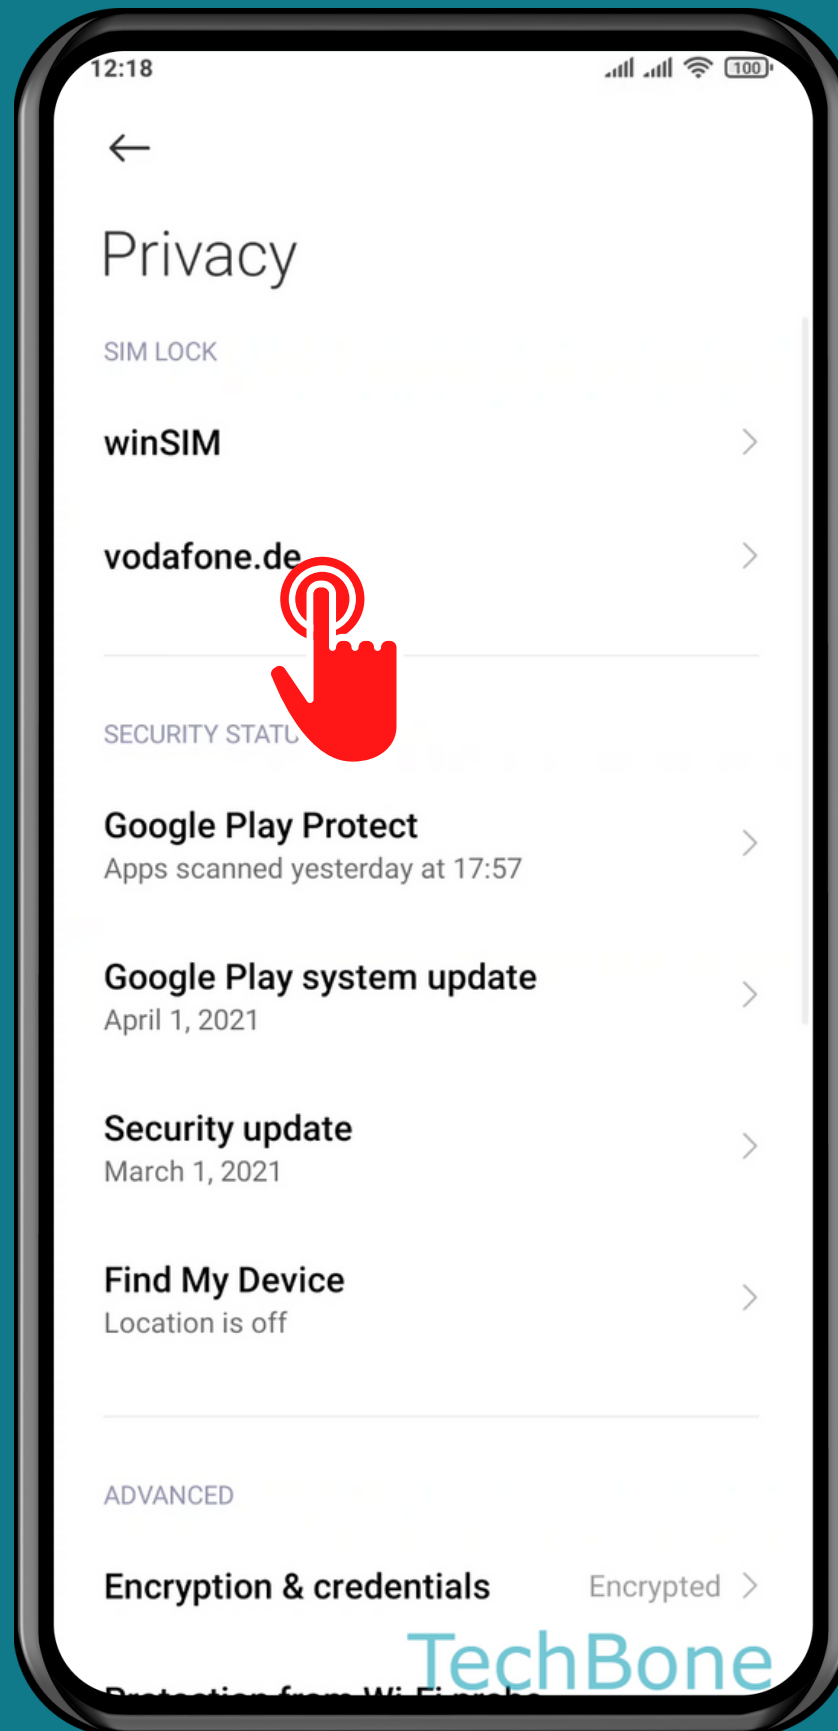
12:18

100

Privacy

SIM LOCK

winSIM

vodafone.de

SECURITY STATU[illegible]

Google Play Protect
Apps scanned yesterday at 17:57

Google Play system update
April 1, 2021

Security update
March 1, 2021

Find My Device
Location is off

ADVANCED

Encryption & credentials Encrypted

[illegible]

TechBone